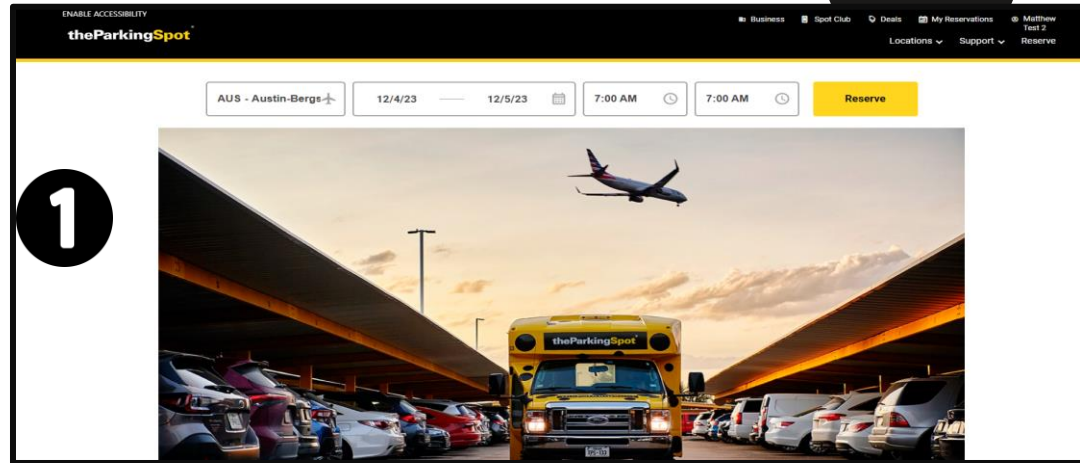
ENABLE ACCESSIBILITY

theParkingSpot

Business Spot Club Deals My Reservations Matthew Test 2

Locations Support Reserve

AUS - Austin-Bergs

12/4/23 12/5/23

7:00 AM

7:00 AM

Reserve

1

theParkingSpot